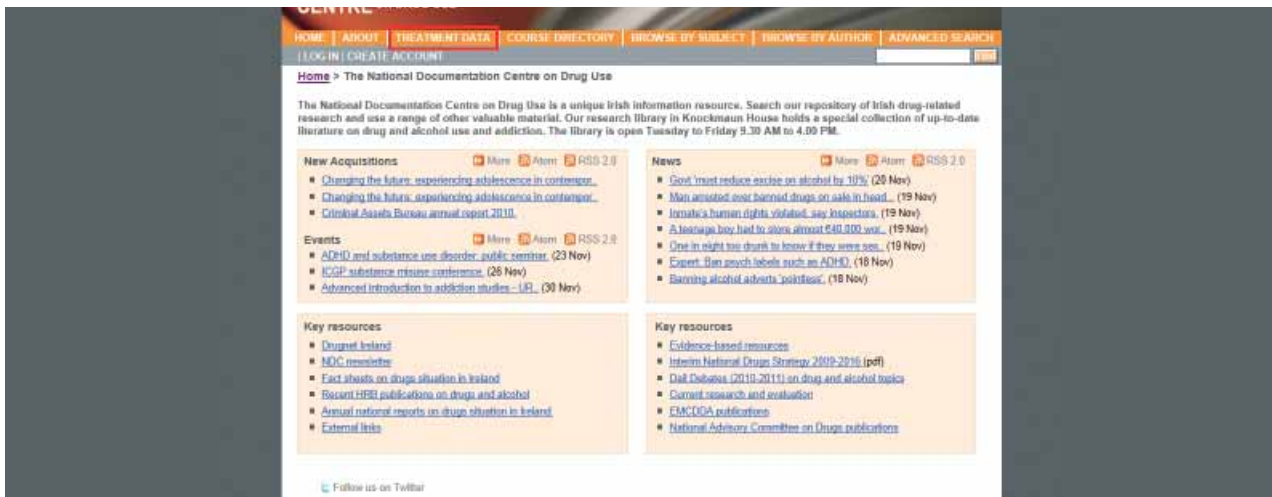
HOME | ABOUT | TREATMENT DATA | COURSE DIRECTORY | BROWSE BY SUBJECT | BROWSE BY AUTHOR | ADVANCED SEARCH

| LOG IN | CREATE ACCOUNT

Home > The National Documentation Centre on Drug Use

The National Documentation Centre on Drug Use is a unique Irish information resource. Search our repository of Irish drug-related research and use a range of other valuable material. Our research library in Knockmaun House holds a special collection of up-to-date literature on drug and alcohol use and addiction. The library is open Tuesday to Friday 9.30 AM to 4.00 PM.

New Acquisitions More Atom RSS 2.0
- Changing the future: experiencing adolescence in contempor...
- Changing the future: experiencing adolescence in contempor...
- Criminal Assets Bureau annual report 2010.

Events More Atom RSS 2.0
- ADHD and substance use disorder: public seminar. (23 Nov)
- ICGP substance misuse conference. (26 Nov)
- Advanced introduction to addiction studies - UR... (30 Nov)

News More Atom RSS 2.0
- Govt 'must reduce excise on alcohol by 10%' (20 Nov)
- Man arrested over banned drugs on sale in head... (19 Nov)
- Inmate's human rights violated, say inspectors. (19 Nov)
- A teenage boy had to store almost €40,000 wor... (19 Nov)
- One in eight too drunk to know if they were sex... (19 Nov)
- Expert: Ban psych labels such as ADHD. (18 Nov)
- Banning alcohol adverts 'pointless'. (18 Nov)

Key resources
- Drugnet Ireland
- NDC newsletter
- Fact sheets on drugs situation in Ireland
- Recent HRB publications on drugs and alcohol
- Annual national reports on drugs situation in Ireland
- External links

Key resources
- Evidence-based resources
- Interim National Drugs Strategy 2009-2016 (pdf)
- Dáil Debates (2010-2011) on drug and alcohol topics
- Current research and evaluation
- EMCDDA publications
- National Advisory Committee on Drugs publications

Follow us on Twitter